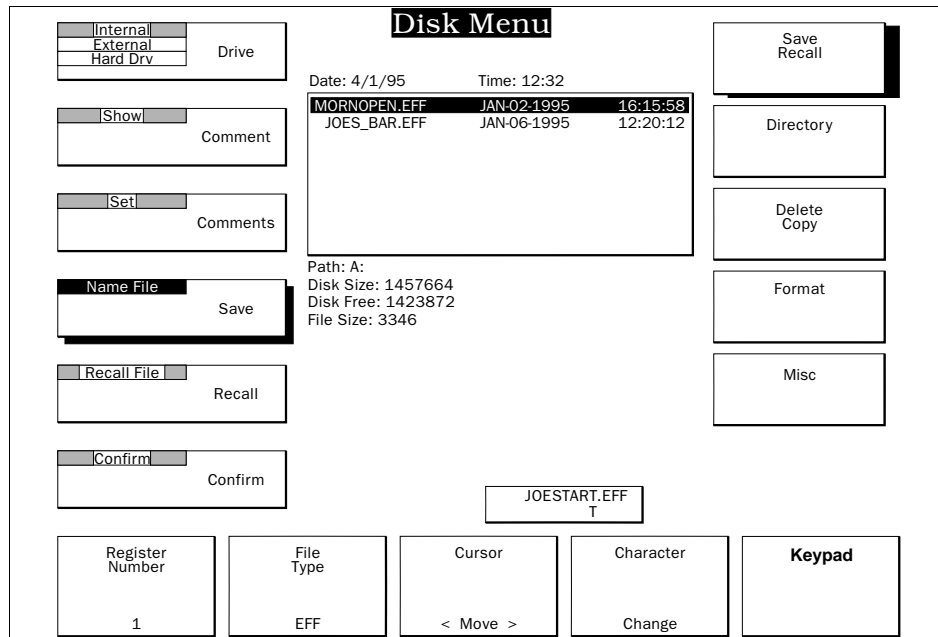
Disk Menu

Internal
External
Hard Drv
Drive

Show
Comment

Set
Comments

Name File
Save

Recall File
Recall

Confirm
Confirm

Date: 4/1/95 Time: 12:32

| MORNOPEN.EFF | JAN-02-1995 | 16:15:58 |
|---|---|---|
| JOES_BAR.EFF | JAN-06-1995 | 12:20:12 |

Path: A:
Disk Size: 1457664
Disk Free: 1423872
File Size: 3346

Save
Recall

Directory

Delete
Copy

Format

Misc

JOESTART.EFF
T

Register
Number
1

File
Type
EFF

Cursor
< Move >

Character
Change

Keypad